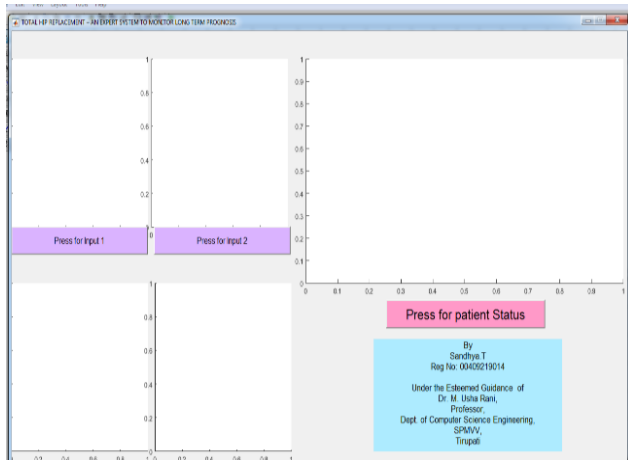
TOTAL HIP REPLACEMENT – AN EXPERT SYSTEM TO MONITOR LONG TERM PROGNOSIS

1
0.8
0.6
0.4
0.2
0

Press for Input 1

Press for Input 2

1
0.8
0.6
0.4
0.2
0

0.2 0.4 0.6 0.8 1

0.2 0.4 0.6 0.8

1
0.9
0.8
0.7
0.6
0.5
0.4
0.3
0.2
0.1
0
0 0.1 0.2 0.3 0.4 0.5 0.6 0.7 0.8 0.9 1

Press for patient Status

By
Sandhya.T
Reg No: 00409219014

Under the Esteemed Guidance of
Dr. M. Usha Rani,
Professor,
Dept. of Computer Science Engineering,
SPMVV,
Tirupati